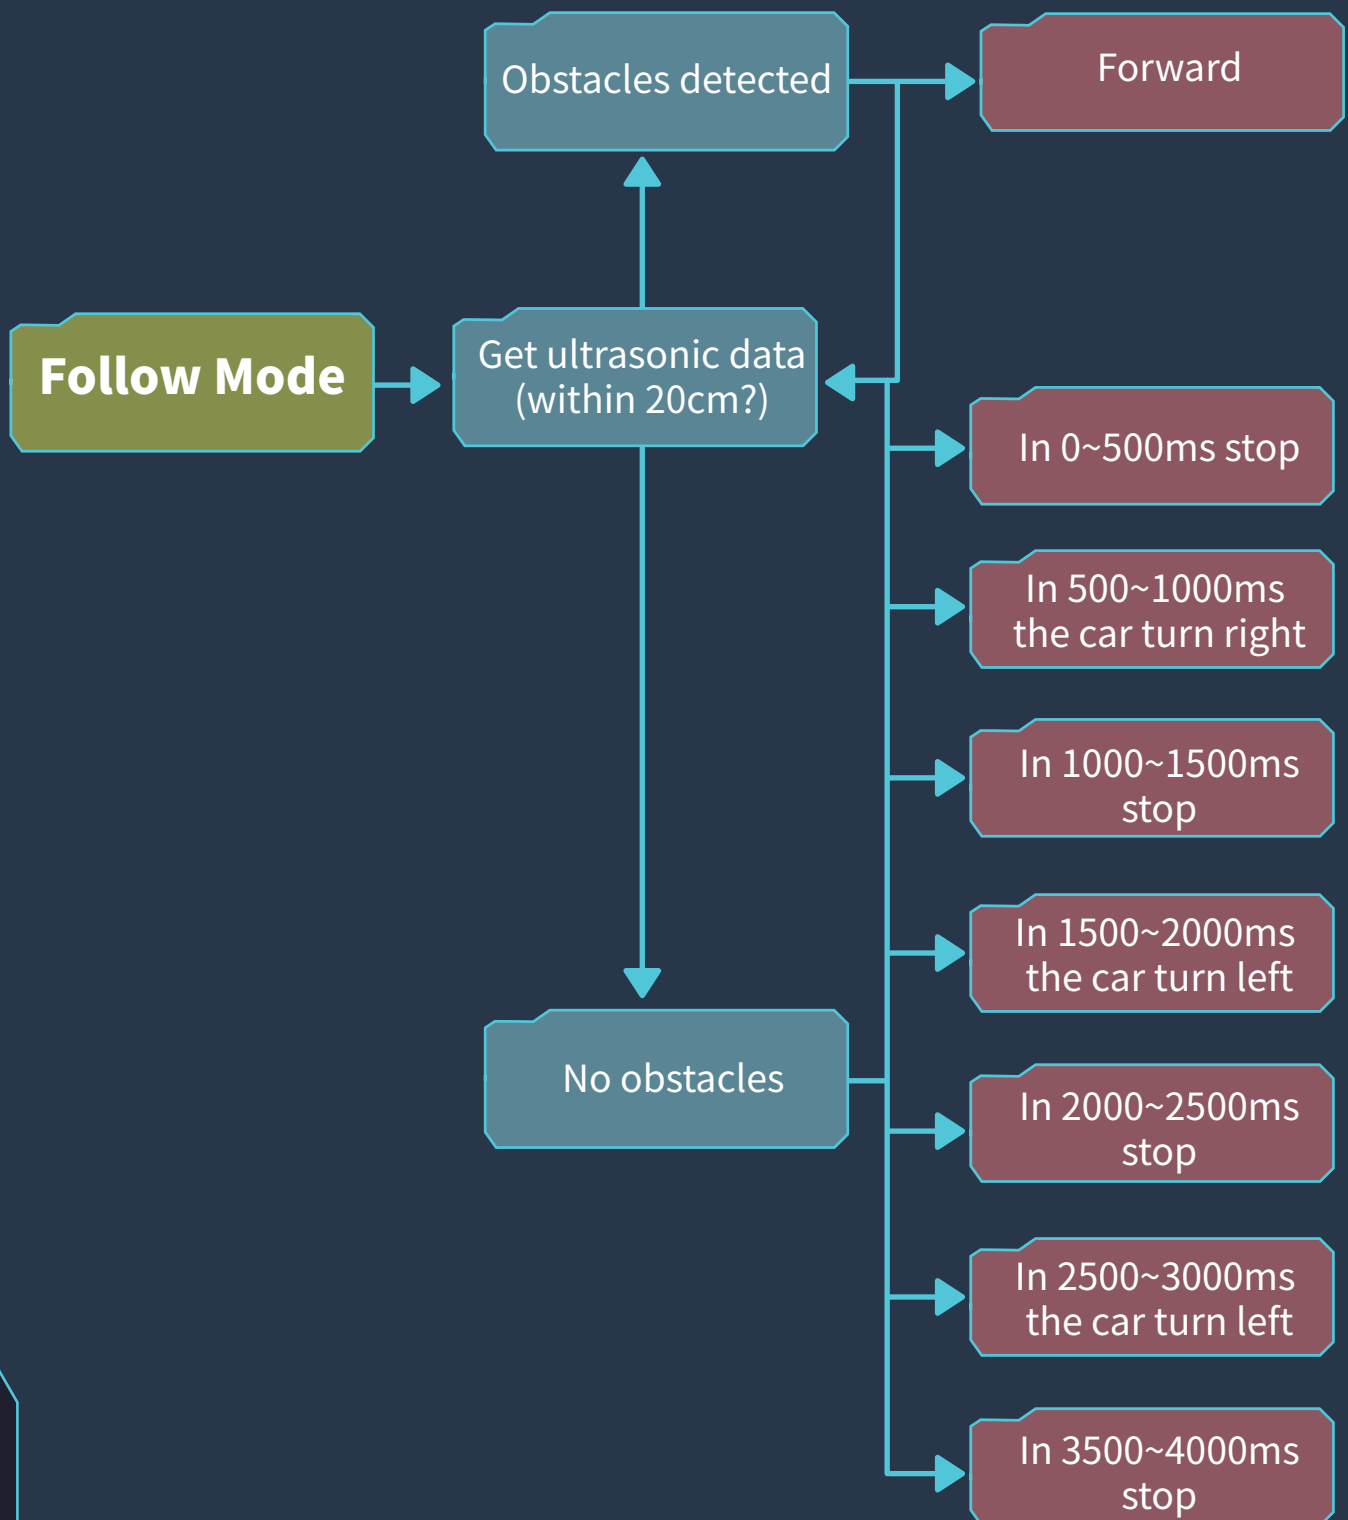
Obstacles detected

Forward

Follow Mode

Get ultrasonic data (within 20cm?)

In 0~500ms stop

In 500~1000ms the car turn right

In 1000~1500ms stop

In 1500~2000ms the car turn left

No obstacles

In 2000~2500ms stop

In 2500~3000ms the car turn left

In 3500~4000ms stop